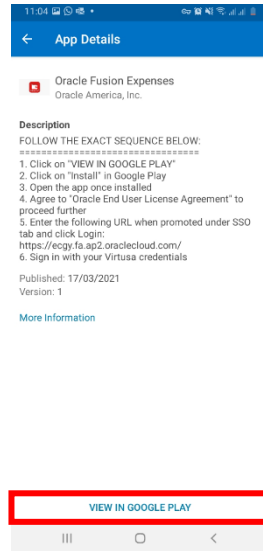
11:04

App Details

Oracle Fusion Expenses
Oracle America, Inc.

Description
FOLLOW THE EXACT SEQUENCE BELOW:
================================
1. Click on "VIEW IN GOOGLE PLAY"
2. Click on "Install" in Google Play
3. Open the app once installed
4. Agree to "Oracle End User License Agreement" to proceed further
5. Enter the following URL when promoted under SSO tab and click Login:
https://ecgy.fa.ap2.oraclecloud.com/
6. Sign in with your Virtusa credentials

Published: 17/03/2021
Version: 1

More Information

VIEW IN GOOGLE PLAY